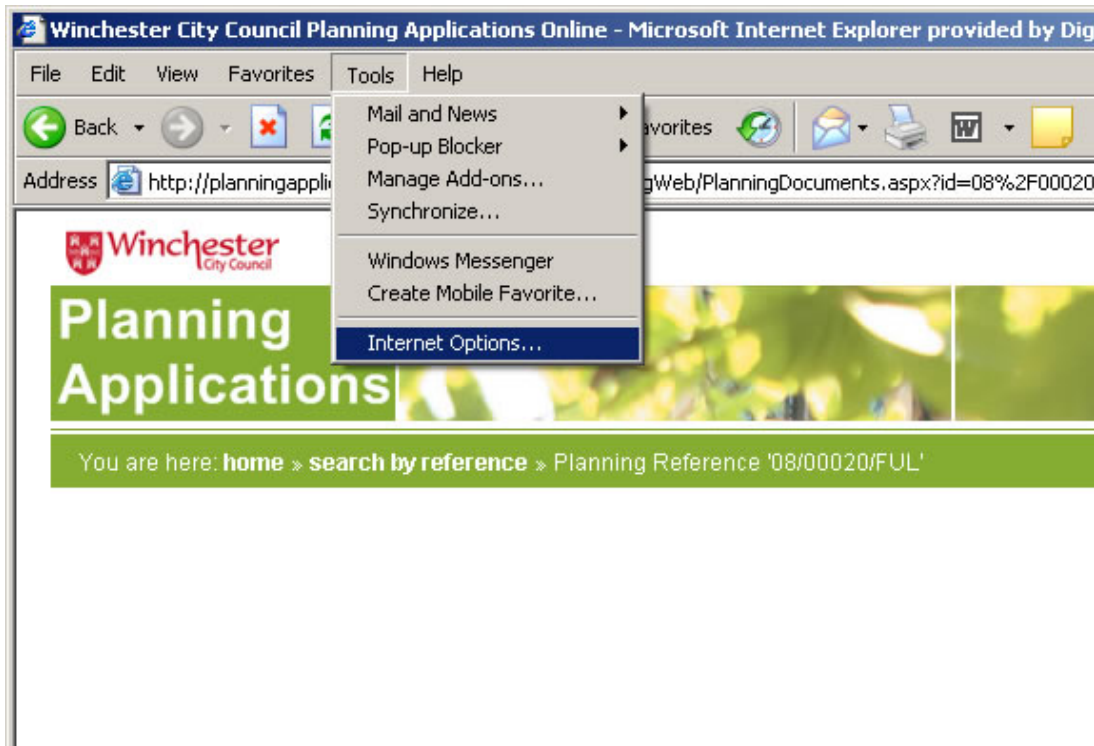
Winchester City Council Planning Applications Online - Microsoft Internet Explorer provided by Dig

File Edit View Favorites Tools Help

Back

avorites

Address http://planningappli gWeb/PlanningDocuments.aspx?id=08%2F00020

Mail and News
Pop-up Blocker
Manage Add-ons...
Synchronize...
Windows Messenger
Create Mobile Favorite...
Internet Options...

Winchester City Council

Planning Applications

You are here: home » search by reference » Planning Reference '08/00020/FUL'